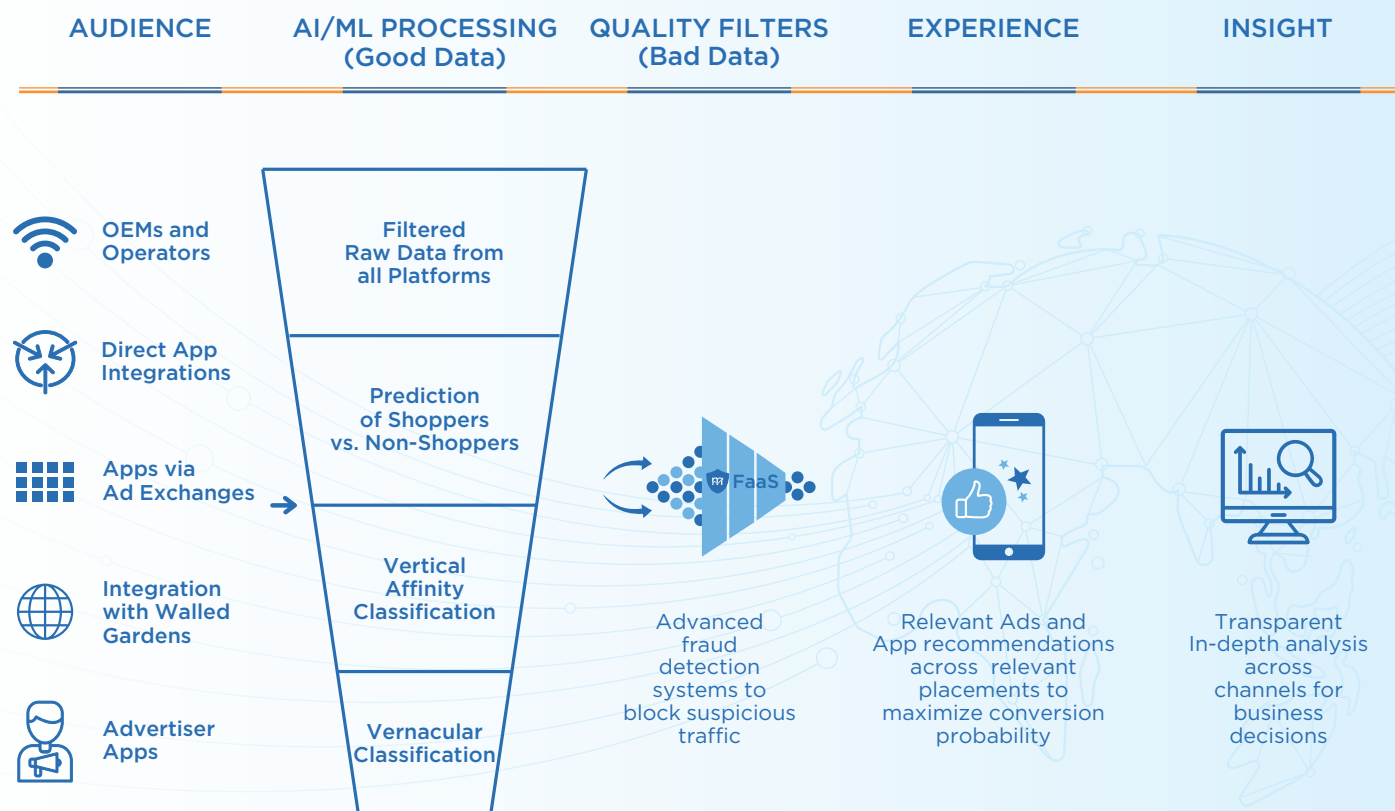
AUDIENCE

AI/ML PROCESSING (Good Data)

QUALITY FILTERS (Bad Data)

EXPERIENCE

INSIGHT

OEMs and Operators

Direct App Integrations

Apps via Ad Exchanges

Integration with Walled Gardens

Advertiser Apps

Filtered Raw Data from all Platforms

Prediction of Shoppers vs. Non-Shoppers

Vertical Affinity Classification

Vernacular Classification

FaaS

Advanced fraud detection systems to block suspicious traffic

Relevant Ads and App recommendations across relevant placements to maximize conversion probability

Transparent In-depth analysis across channels for business decisions